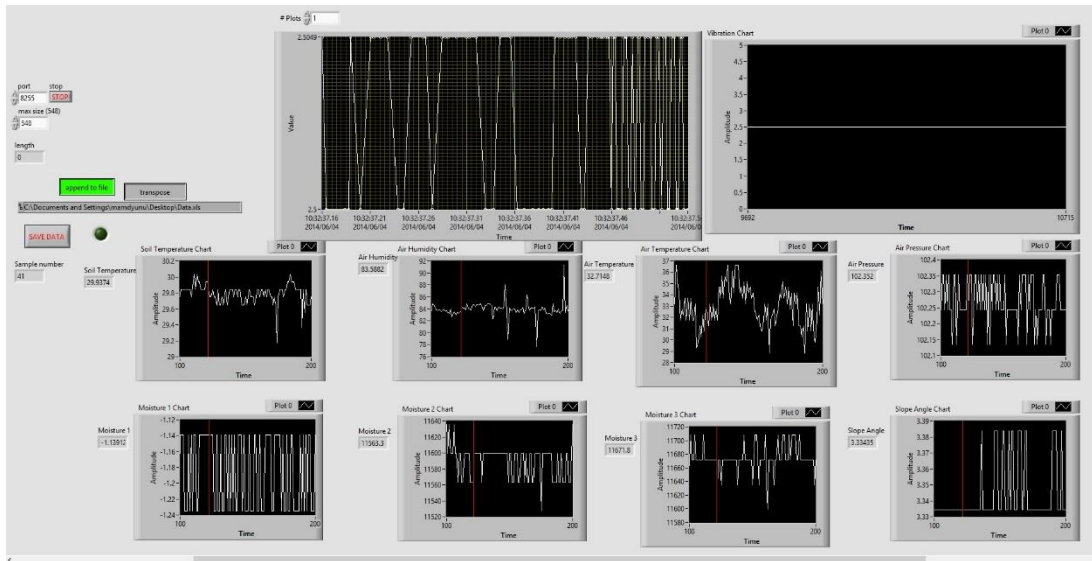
# Plots 1

port 8255
stop STOP
max size (548) 548
length 0

append to file
transpose

C:\Documents and Settings\mamdjuns\Desktop\Data.xls

SAVE DATA

Sample number 41

Value
2.5049
2.5
10:32:37.16 2014/06/04
10:32:37.21 2014/06/04
10:32:37.26 2014/06/04
10:32:37.31 2014/06/04
10:32:37.36 2014/06/04
10:32:37.41 2014/06/04
10:32:37.46 2014/06/04
10:32:37.5
Time

Vibration Chart
Plot 0
Amplitude
5 4.5 4 3.5 3 2.5 2 1.5 1 0.5 0
9692 10715
Time

Soil Temperature Chart
Plot 0
Soil Temperature 29.9374
Amplitude
30.2 30 29.8 29.6 29.4 29.2 29
100 200
Time

Air Humidity Chart
Plot 0
Air Humidity 83.5882
Amplitude
92 90 88 86 84 82 80 78 76
100 200
Time

Air Temperature Chart
Plot 0
Air Temperature 32.7148
Amplitude
37 36 35 34 33 32 31 30 29 28
100 200
Time

Air Pressure Chart
Plot 0
Air Pressure 102.352
Amplitude
102.4 102.35 102.3 102.25 102.2 102.15 102.1
100 200
Time

Moisture 1 Chart
Plot 0
Moisture 1 -1.13912
Amplitude
-1.12 -1.14 -1.16 -1.18 -1.2 -1.22 -1.24
100 200
Time

Moisture 2 Chart
Plot 0
Moisture 2 11563.3
Amplitude
11640 11620 11600 11580 11560 11540 11520
100 200
Time

Moisture 3 Chart
Plot 0
Moisture 3 11671.8
Amplitude
11720 11700 11680 11660 11640 11620 11600 11580
100 200
Time

Slope Angle Chart
Plot 0
Slope Angle 3.33435
Amplitude
3.39 3.38 3.37 3.36 3.35 3.34 3.33
100 200
Time